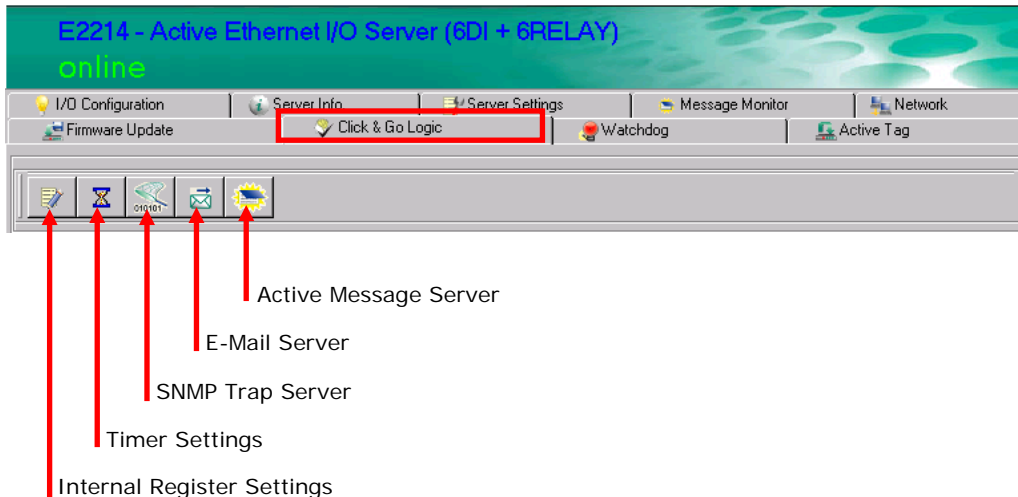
E2214 - Active Ethernet I/O Server (6DI + 6RELAY)
online

I/O Configuration | Server Info | Server Settings | Message Monitor | Network
Firmware Update | Click & Go Logic | Watchdog | Active Tag

010101

Active Message Server

E-Mail Server

SNMP Trap Server

Timer Settings

Internal Register Settings